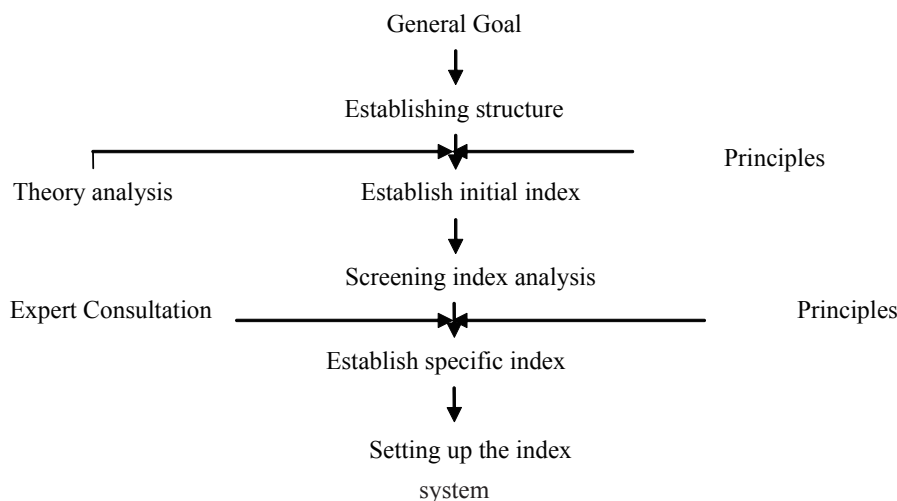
General Goal

Establishing structure

Principles

Theory analysis

Establish initial index

Screening index analysis

Expert Consultation

Principles

Establish specific index

Setting up the index system